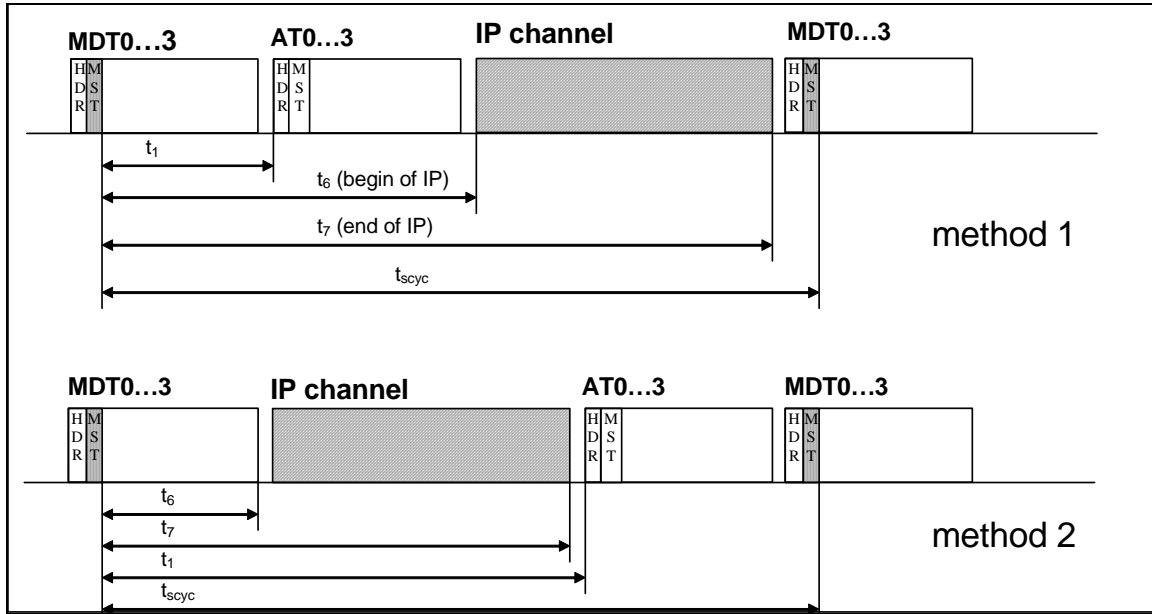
MDT0…3

HDR MST

AT0…3

HDR MST

IP channel

MDT0…3

HDR MST

$t_1$

$t_6$ (begin of IP)

$t_7$ (end of IP)

method 1

$t_{scyc}$

MDT0…3

HDR MST

IP channel

AT0…3

HDR MST

MDT0…3

HDR MST

$t_6$

$t_7$

$t_1$

method 2

$t_{scyc}$